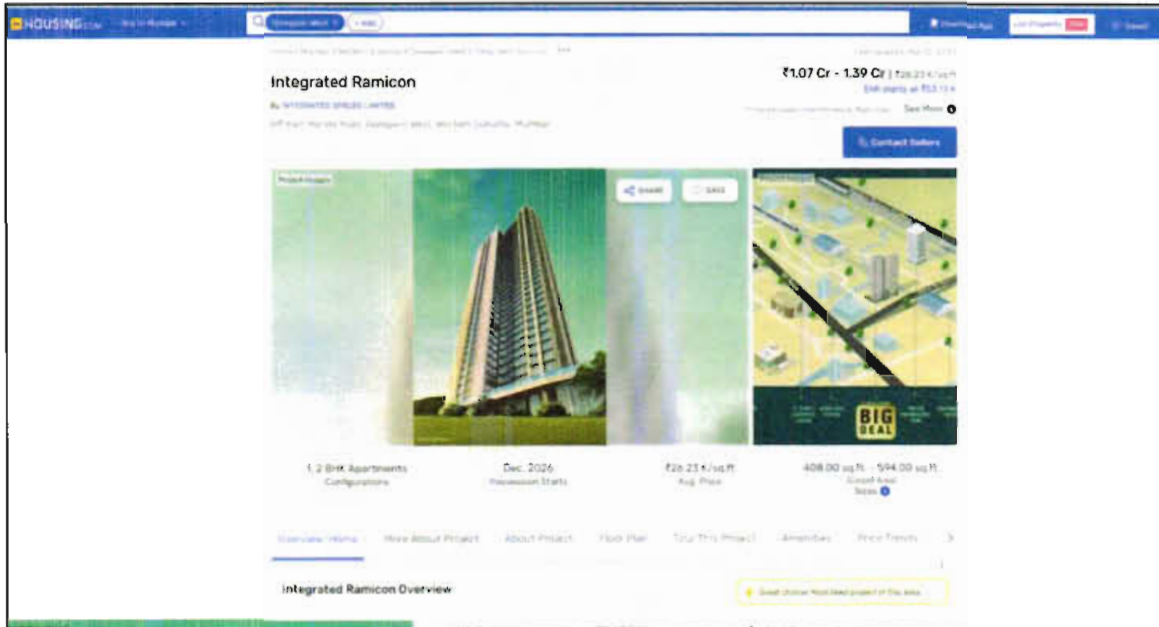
HOUSING.COM Buy in Mumbai

Goregaon West × + Add

Download App List Property FREE Saved

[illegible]

Integrated Ramicon

By INTEGRATED SHELLS LIMITED

Off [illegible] Goregaon West, Western Suburbs, Mumbai

₹1.07 Cr - 1.39 Cr | ₹26.23 K/sq.ft

EMI starts at ₹53.13 K

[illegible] See More

Contact Sellers

Project Images

SHARE

SAVE

BIG DEAL

1, 2 BHK Apartments
Configurations

Dec, 2026
Possession Starts

₹26.23 K/sq.ft
Avg. Price

408.00 sq.ft. - 594.00 sq.ft.
Carpet Area
Sizes

Overview Home | More About Project | About Project | Floor Plan | Tour This Project | Amenities | Price Trends

Integrated Ramicon Overview

Great choice! Most liked project in this area.